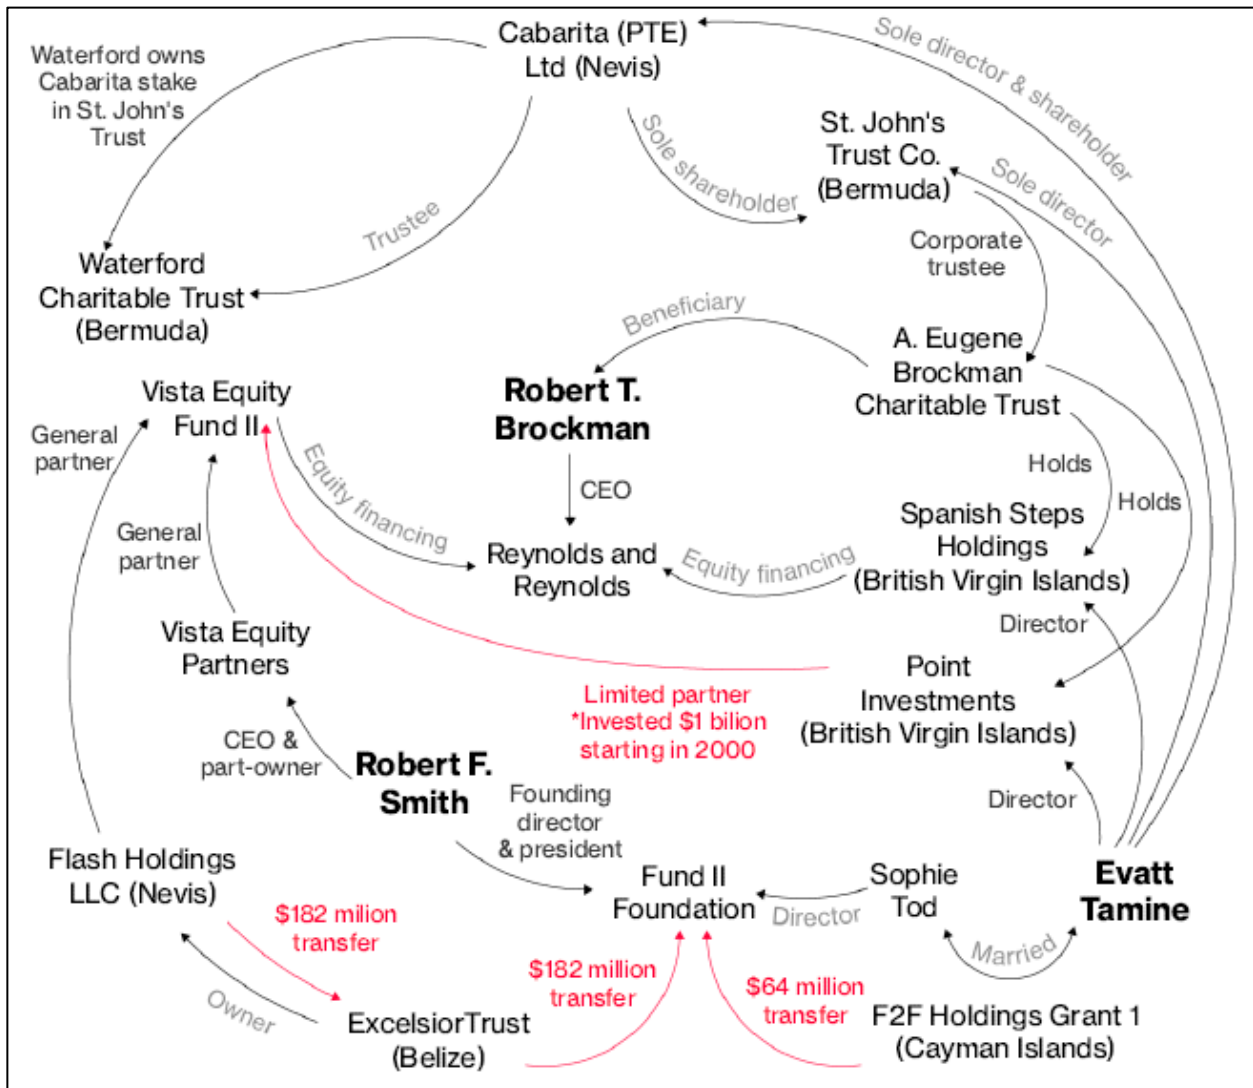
Cabarita (PTE) Ltd (Nevis)

Waterford owns Cabarita stake in St. John's Trust

Sole director & shareholder

Sole shareholder

St. John's Trust Co. (Bermuda)

Sole director

Trustee

Waterford Charitable Trust (Bermuda)

Corporate trustee

Beneficiary

A. Eugene Brockman Charitable Trust

Vista Equity Fund II

Robert T. Brockman

General partner

CEO

Holds

Holds

Equity financing

General partner

Reynolds and Reynolds

Equity financing

Spanish Steps Holdings (British Virgin Islands)

Vista Equity Partners

Director

Point Investments (British Virgin Islands)

Limited partner
*Invested $1 bilion starting in 2000

CEO & part-owner

Robert F. Smith

Founding director & president

Director

Flash Holdings LLC (Nevis)

Fund II Foundation

Sophie Tod

Evatt Tamine

Director

$182 milion transfer

Married

Owner

$182 million transfer

$64 million transfer

ExcelsiorTrust (Belize)

F2F Holdings Grant 1 (Cayman Islands)